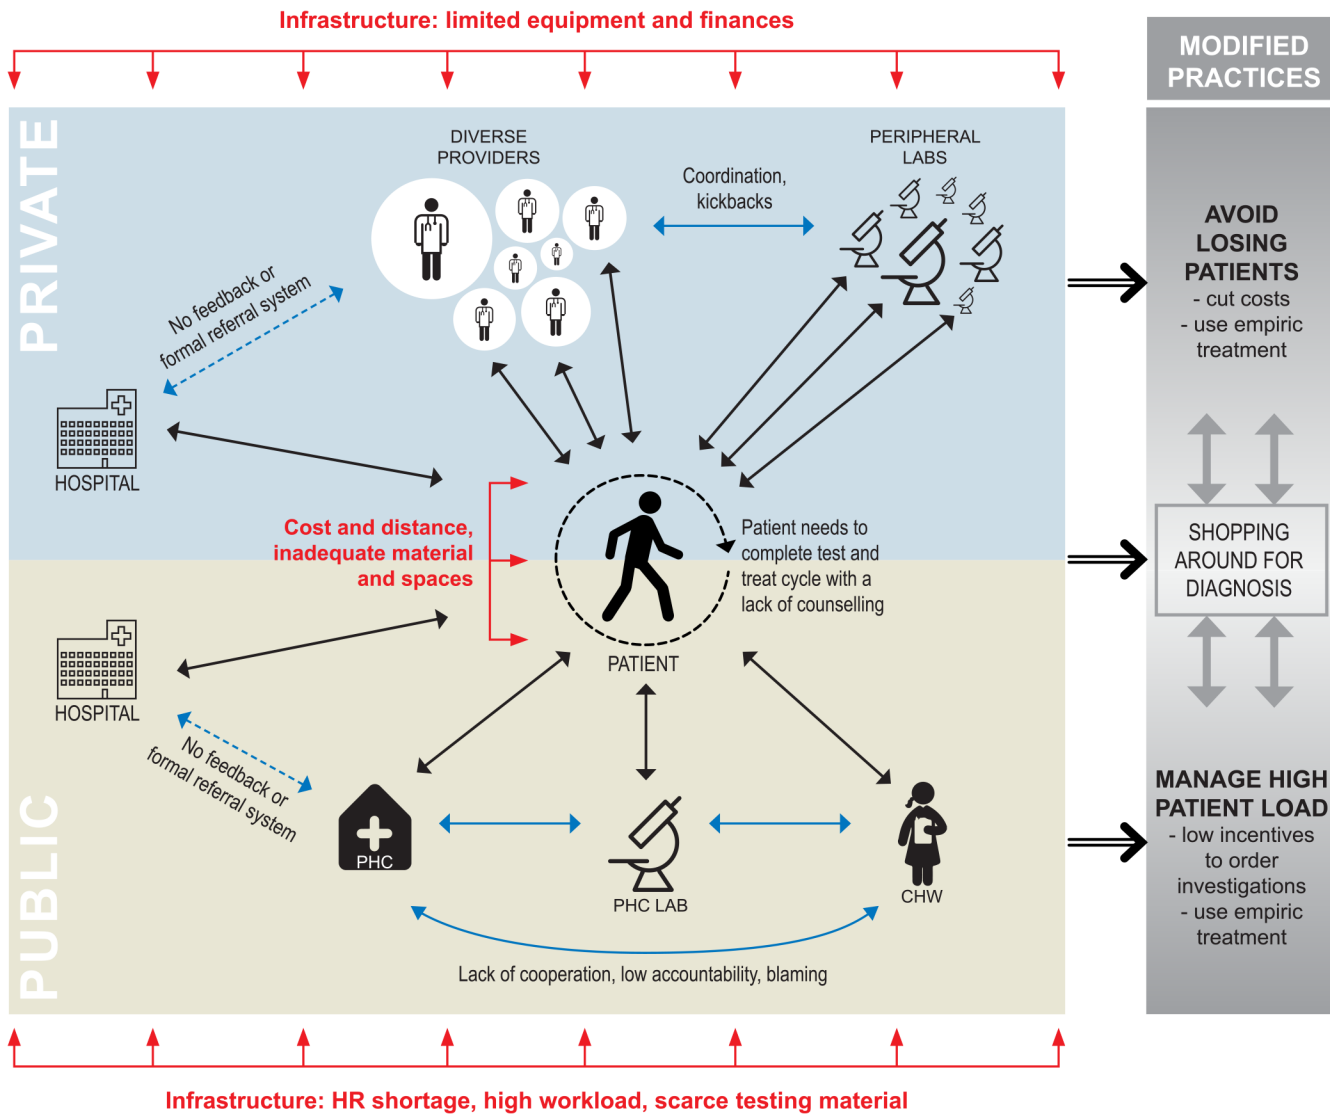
Infrastructure: limited equipment and finances

MODIFIED PRACTICES

PRIVATE

DIVERSE PROVIDERS

PERIPHERAL LABS

Coordination, kickbacks

No feedback or formal referral system

HOSPITAL

AVOID LOSING PATIENTS
- cut costs
- use empiric treatment

Cost and distance, inadequate material and spaces

Patient needs to complete test and treat cycle with a lack of counselling

PATIENT

SHOPPING AROUND FOR DIAGNOSIS

HOSPITAL

No feedback or formal referral system

PHC

PHC LAB

CHW

MANAGE HIGH PATIENT LOAD
- low incentives to order investigations
- use empiric treatment

PUBLIC

Lack of cooperation, low accountability, blaming

Infrastructure: HR shortage, high workload, scarce testing material